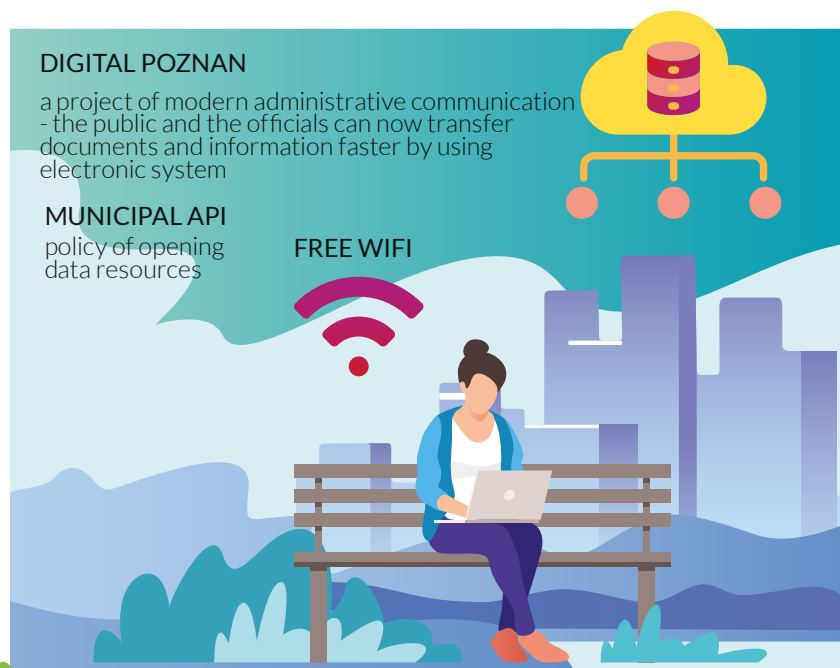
DIGITAL POZNAN

a project of modern administrative communication - the public and the officials can now transfer documents and information faster by using electronic system

MUNICIPAL API

policy of opening data resources

FREE WIFI